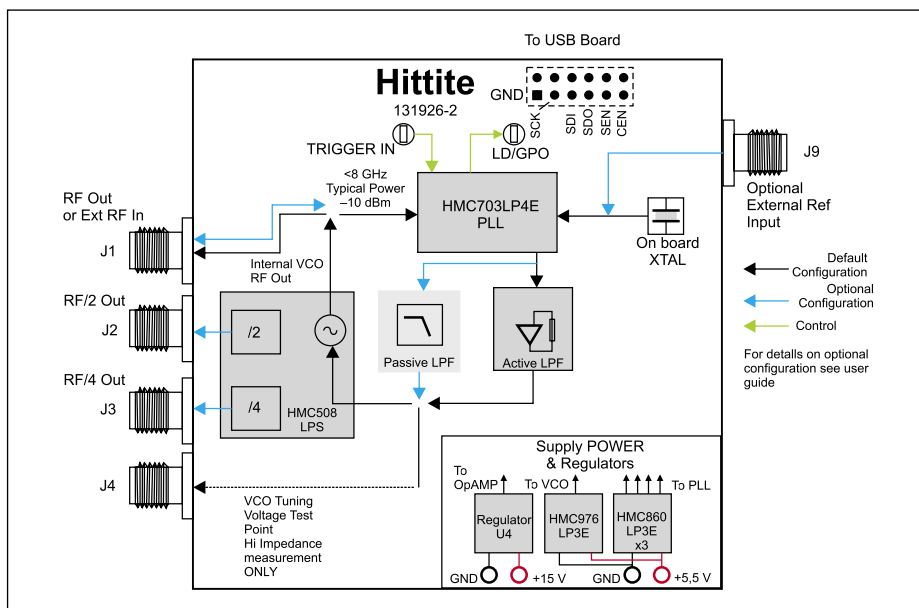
To USB Board

Hittite

131926-2

GND

SCK SDI SDO SEN CEN

TRIGGER IN

LD/GPO

J9

Optional External Ref Input

RF Out or Ext RF In

<8 GHz Typical Power –10 dBm

HMC703LP4E PLL

On board XTAL

J1

Internal VCO RF Out

Default Configuration

Optional Configuration

Control

RF/2 Out

J2

/2

Passive LPF

Active LPF

For details on optional configuration see user guide

RF/4 Out

J3

/4

HMC508 LPS

Supply POWER & Regulators

J4

To OpAMP

To VCO

To PLL

Regulator U4

HMC976 LP3E

HMC860 LP3E x3

VCO Tuning Voltage Test Point Hi Impedance measurement ONLY

GND

+15 V

GND

+5,5 V